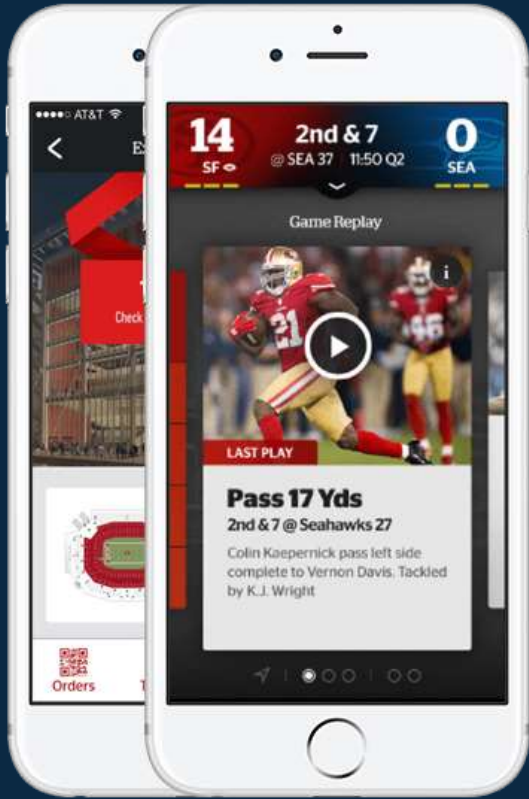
●●●●○ AT&T
<
E
Check
Orders
T

14
SF
2nd & 7
@ SEA 37 | 11:50 Q2
0
SEA

Game Replay
i
21
LAST PLAY
Pass 17 Yds
2nd & 7 @ Seahawks 27
Colin Kaepernick pass left side complete to Vernon Davis. Tackled by K.J. Wright